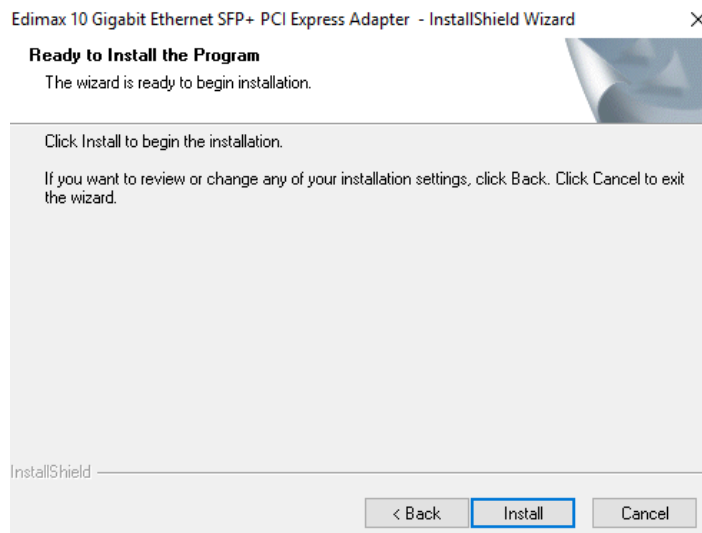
Edimax 10 Gigabit Ethernet SFP+ PCI Express Adapter - InstallShield Wizard

×

Ready to Install the Program

The wizard is ready to begin installation.

Click Install to begin the installation.

If you want to review or change any of your installation settings, click Back. Click Cancel to exit the wizard.

InstallShield

< Back

Install

Cancel